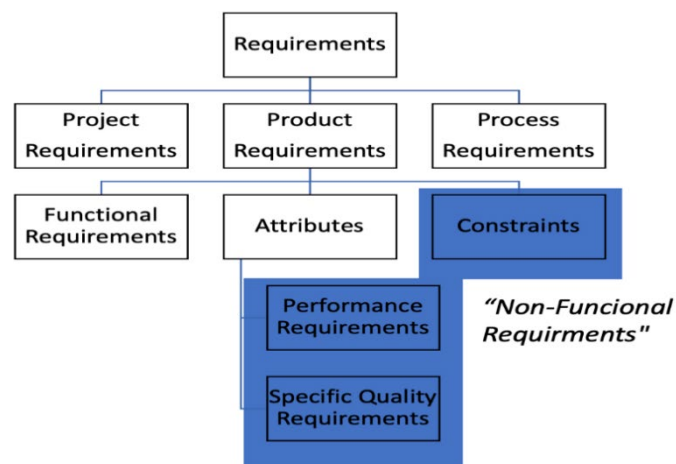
Requirements

Project Requirements

Product Requirements

Process Requirements

Functional Requirements

Attributes

Constraints

Performance Requirements

Specific Quality Requirements

“Non-Funcional Requirments"